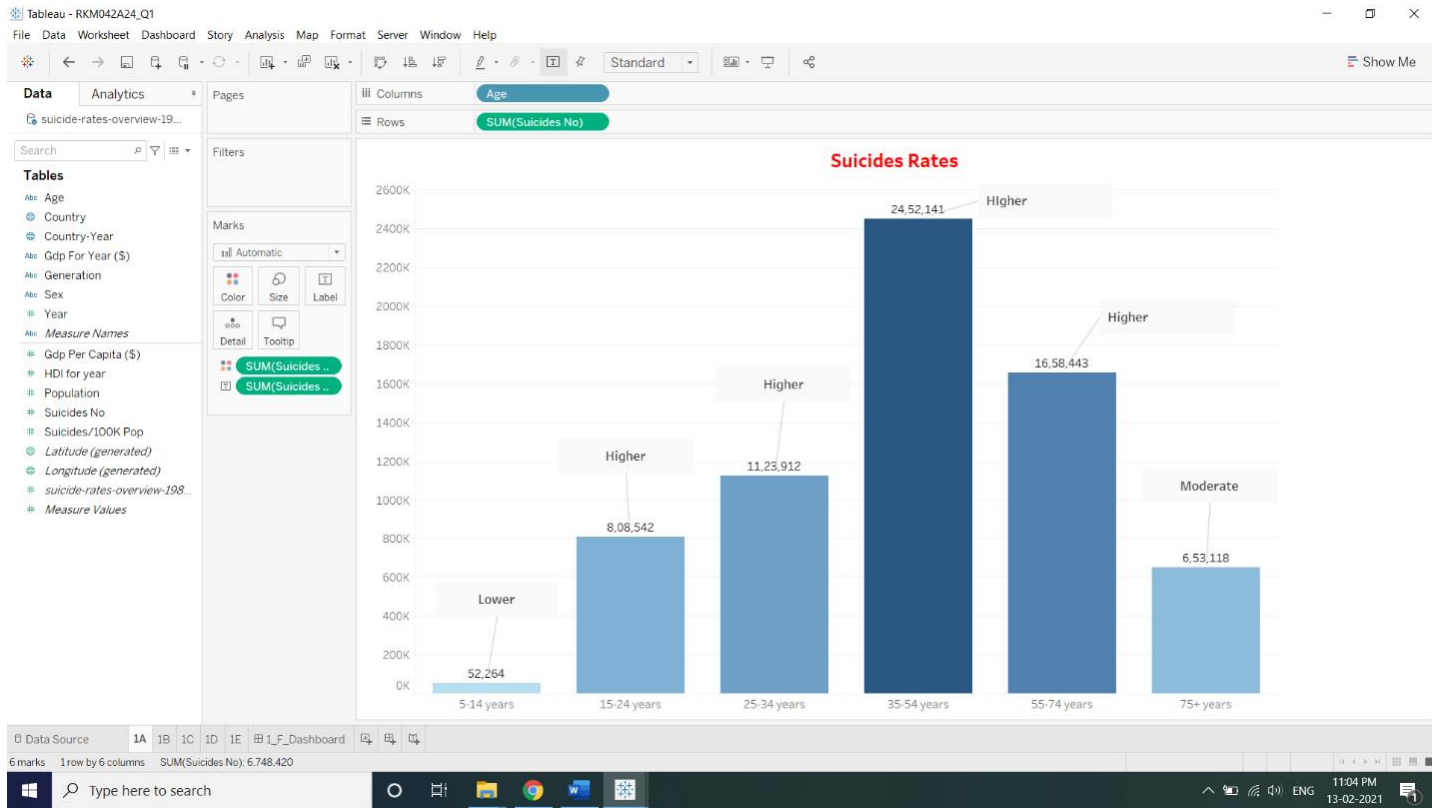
Tableau - RKM042A24_Q1
File Data Worksheet Dashboard Story Analysis Map Format Server Window Help
Standard
Show Me

Data Analytics
suicide-rates-overview-19...
Search
Tables
Age
Country
Country-Year
Gdp For Year ($)
Generation
Sex
Year
Measure Names
Gdp Per Capita ($)
HDI for year
Population
Suicides No
Suicides/100K Pop
Latitude (generated)
Longitude (generated)
suicide-rates-overview-198...
Measure Values

Pages
Filters
Marks
Automatic
Color Size Label
Detail Tooltip
SUM(Suicides ..
SUM(Suicides ..

Columns Age
Rows SUM(Suicides No)

Suicides Rates

2600K
2400K
2200K
2000K
1800K
1600K
1400K
1200K
1000K
800K
600K
400K
200K
0K

Lower 52,264
Higher 8,08,542
Higher 11,23,912
HIgher 24,52,141
Higher 16,58,443
Moderate 6,53,118

5-14 years 15-24 years 25-34 years 35-54 years 55-74 years 75+ years

Data Source 1A 1B 1C 1D 1E 1_F_Dashboard
6 marks 1 row by 6 columns SUM(Suicides No): 6,748,420

Type here to search
ENG 11:04 PM 13-02-2021